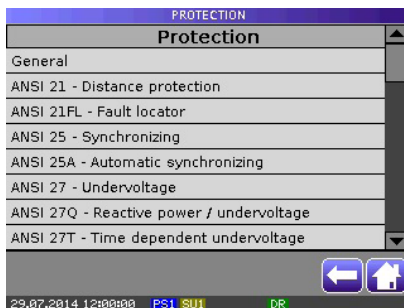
PROTECTION

Protection

General

ANSI 21 - Distance protection

ANSI 21FL - Fault locator

ANSI 25 - Synchronizing

ANSI 25A - Automatic synchronizing

ANSI 27 - Undervoltage

ANSI 27Q - Reactive power / undervoltage

ANSI 27T - Time dependent undervoltage

29.07.2014 12:00:00 PS1 SU1 DR